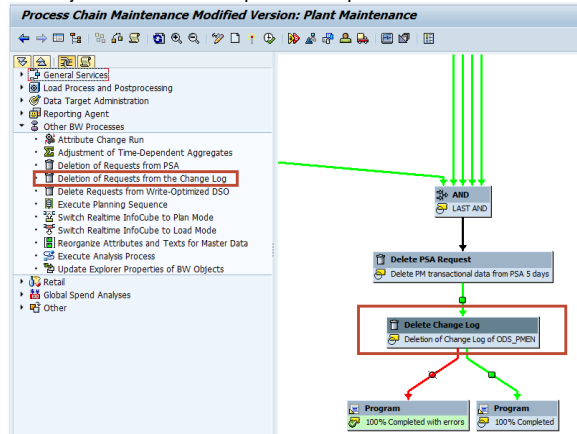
Process Chain Maintenance Modified Version: Plant Maintenance

General Services
Load Process and Postprocessing
Data Target Administration
Reporting Agent
Other BW Processes
Attribute Change Run
Adjustment of Time-Dependent Aggregates
Deletion of Requests from PSA
Deletion of Requests from the Change Log
Delete Requests from Write-Optimized DSO
Execute Planning Sequence
Switch Realtime InfoCube to Plan Mode
Switch Realtime InfoCube to Load Mode
Reorganize Attributes and Texts for Master Data
Execute Analysis Process
Update Explorer Properties of BW Objects
Retail
Global Spend Analyses
Other

AND
LAST AND

Delete PSA Request
Delete PM transactional data from PSA 5 days

Delete Change Log
Deletion of Change Log of ODS_PMEN

Program
100% Completed with errors

Program
100% Completed